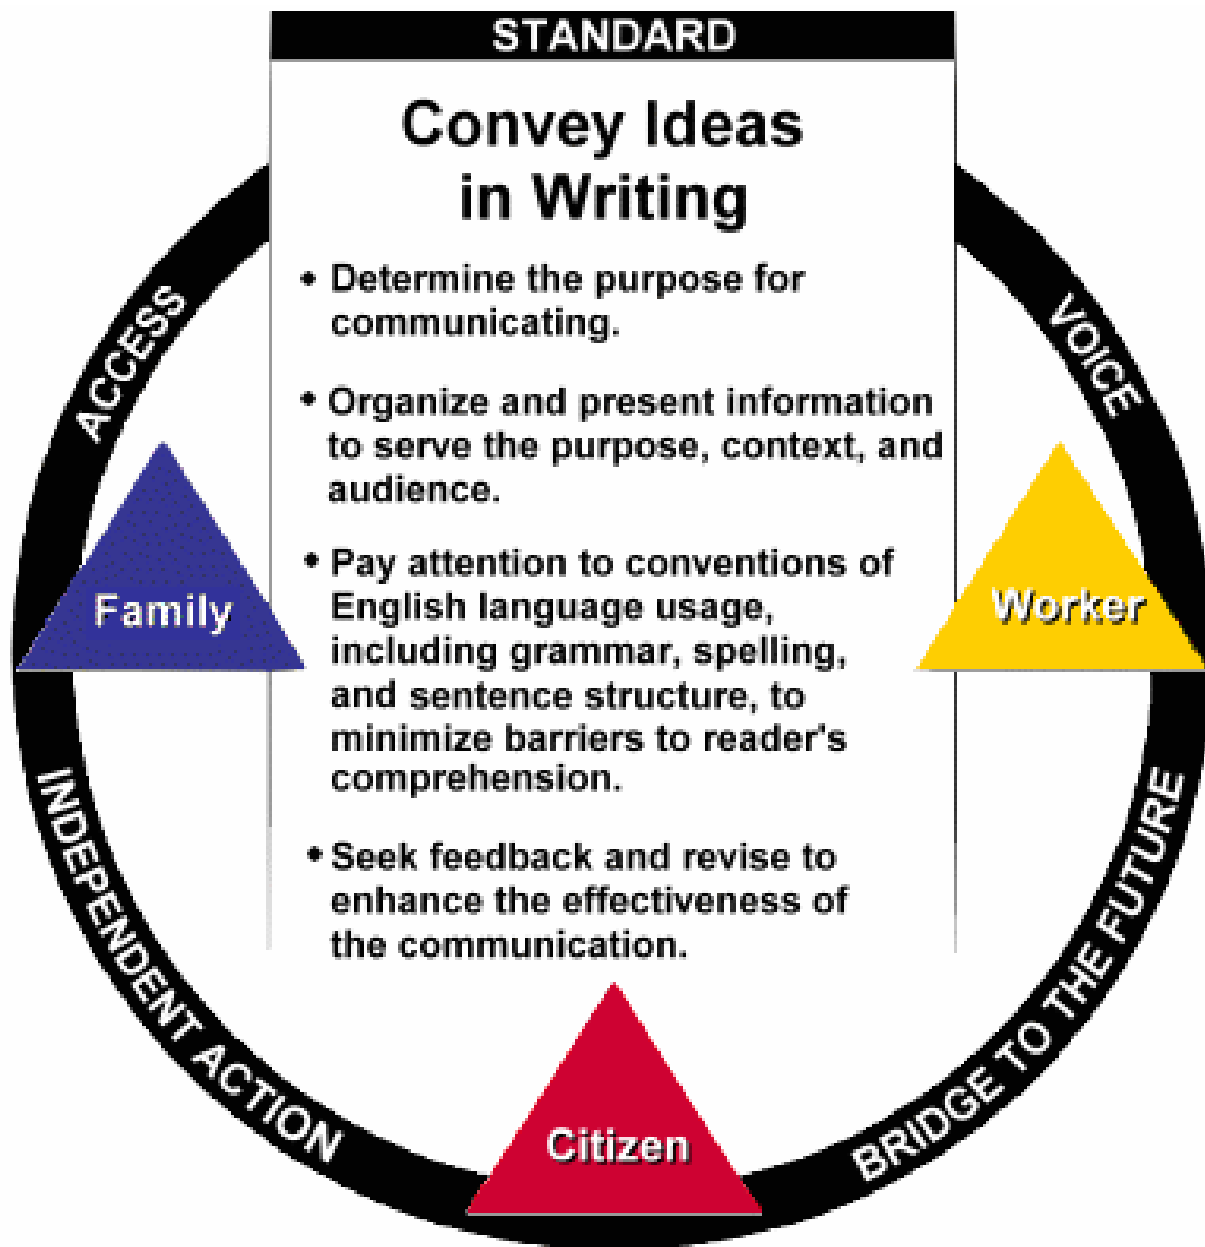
STANDARD

Convey Ideas in Writing

• Determine the purpose for communicating.

• Organize and present information to serve the purpose, context, and audience.

• Pay attention to conventions of English language usage, including grammar, spelling, and sentence structure, to minimize barriers to reader's comprehension.

• Seek feedback and revise to enhance the effectiveness of the communication.

ACCESS

VOICE

Family

Worker

INDEPENDENT ACTION

BRIDGE TO THE FUTURE

Citizen